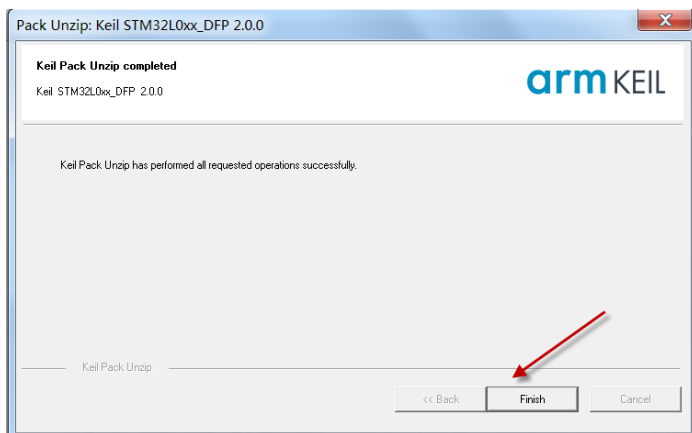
Pack Unzip: Keil STM32L0xx_DFP 2.0.0

Keil Pack Unzip completed

Keil STM32L0xx_DFP 2.0.0

arm KEIL

Keil Pack Unzip has performed all requested operations successfully.

Keil Pack Unzip

<< Back

Finish

Cancel